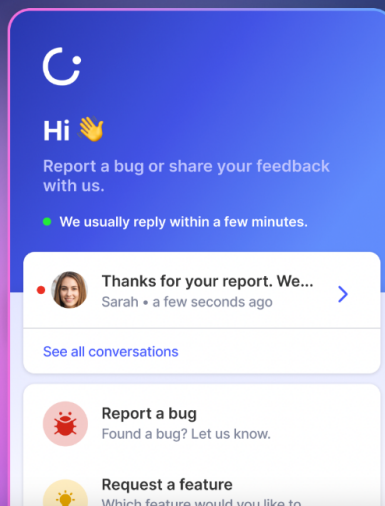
Hi 👋

Report a bug or share your feedback with us.

We usually reply within a few minutes.

Thanks for your report. We...
Sarah • a few seconds ago

See all conversations

Report a bug
Found a bug? Let us know.

Request a feature
Which feature would you like to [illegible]